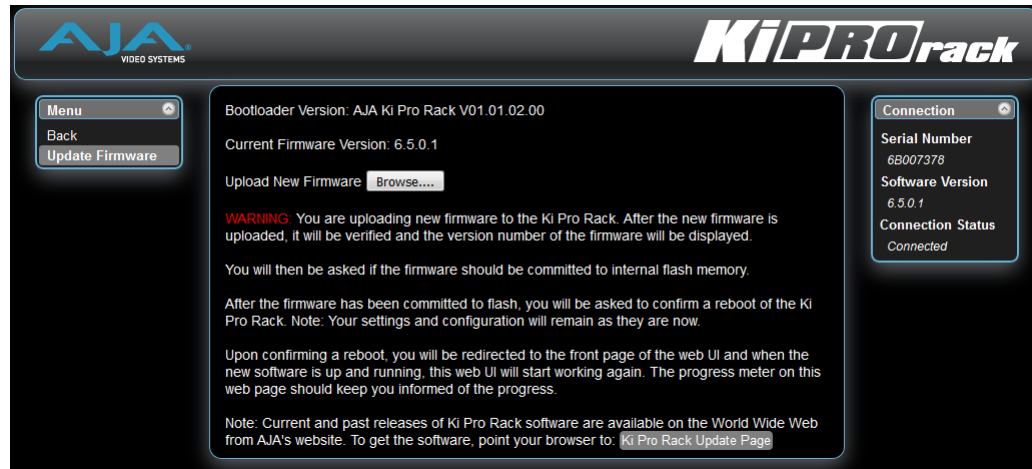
AJA
VIDEO SYSTEMS

KiPROrack

Menu
Back
Update Firmware

Bootloader Version: AJA Ki Pro Rack V01.01.02.00

Current Firmware Version: 6.5.0.1

Upload New Firmware Browse....

WARNING: You are uploading new firmware to the Ki Pro Rack. After the new firmware is uploaded, it will be verified and the version number of the firmware will be displayed.

You will then be asked if the firmware should be committed to internal flash memory.

After the firmware has been committed to flash, you will be asked to confirm a reboot of the Ki Pro Rack. Note: Your settings and configuration will remain as they are now.

Upon confirming a reboot, you will be redirected to the front page of the web UI and when the new software is up and running, this web UI will start working again. The progress meter on this web page should keep you informed of the progress.

Note: Current and past releases of Ki Pro Rack software are available on the World Wide Web from AJA's website. To get the software, point your browser to: Ki Pro Rack Update Page

Connection
Serial Number
6B007378
Software Version
6.5.0.1
Connection Status
Connected